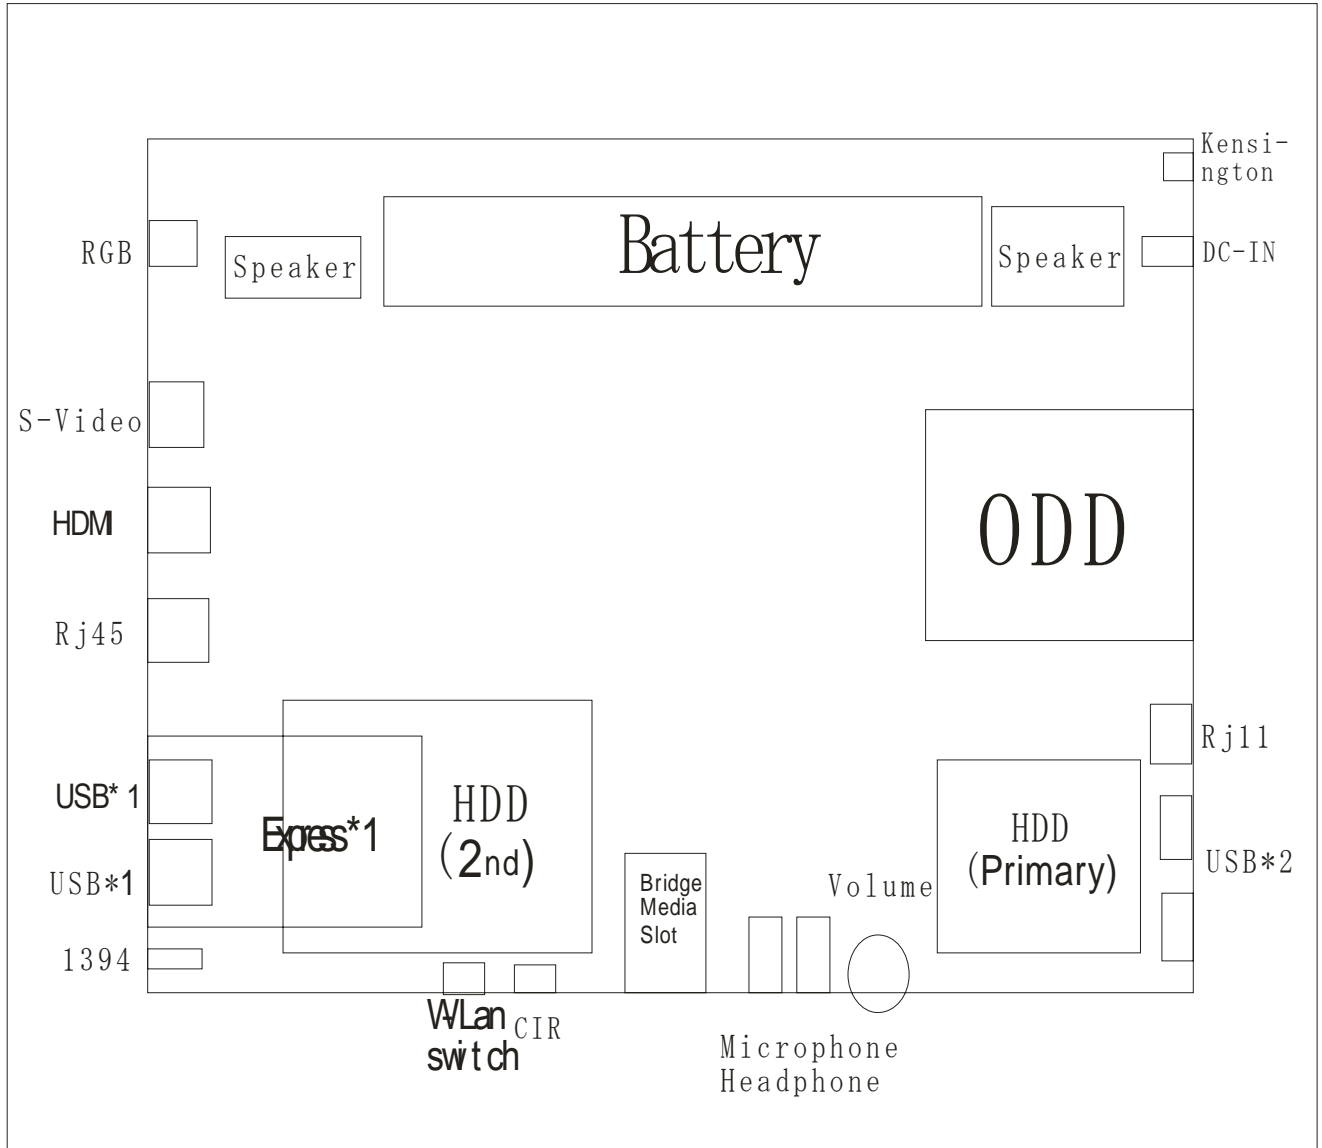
Kensington

RGB

Speaker

Battery

Speaker

DC-IN

S-Video

HDMI

ODD

Rj45

Rj11

USB*1

Express*1

HDD (2nd)

HDD (Primary)

USB*1

Bridge Media Slot

Volume

USB*2

1394

W-Lan switch

CIR

Microphone

Headphone